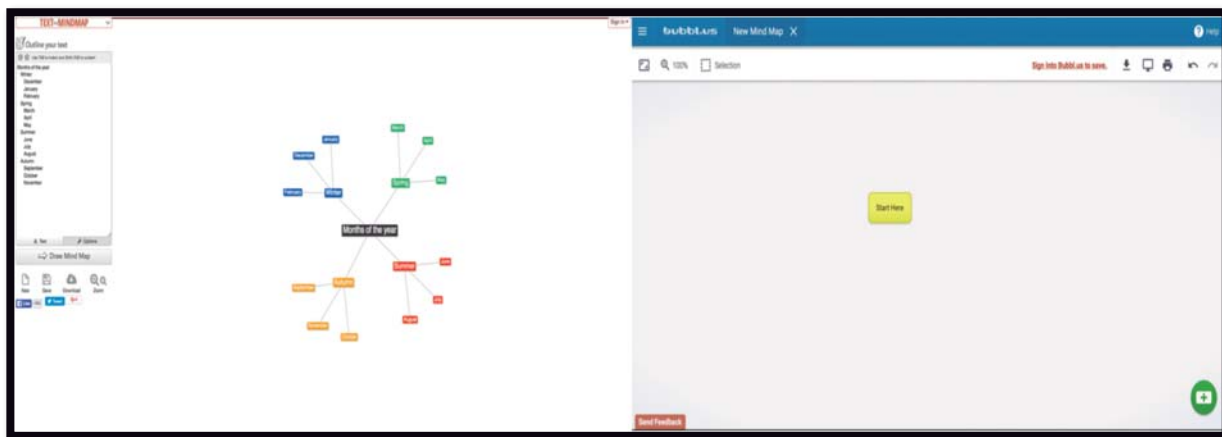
TEXT-MINDMAP

Sign In

Outline your text

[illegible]

Months of the year
Winter
December
January
February
Spring
March
April
May
Summer
June
July
August
Autumn
September
October
November

Text
Options

Draw Mind Map

New
Save
Download
Zoom

Months of the year
Winter
December
January
February
Spring
March
April
May
Summer
June
July
August
Autumn
September
October
November

bubbl.us
New Mind Map X
Help

100%
Selection

Sign into Bubbl.us to save.

Start Here

Send Feedback